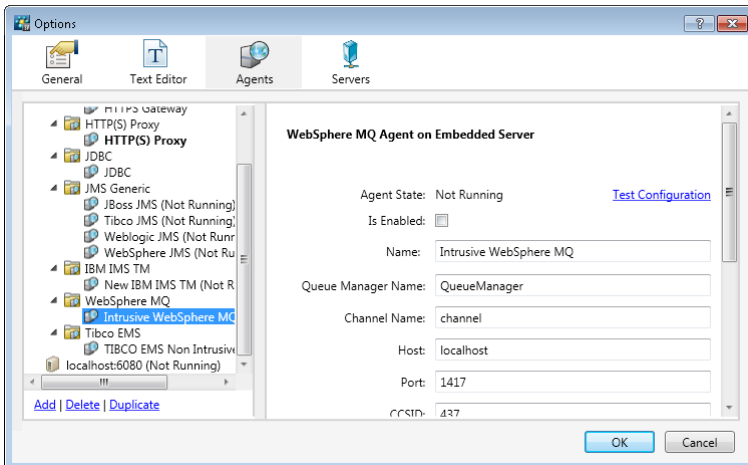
Options

General
Text Editor
Agents
Servers

HTTPS Gateway
HTTP(S) Proxy
HTTP(S) Proxy
JDBC
JDBC
JMS Generic
JBoss JMS (Not Running)
Tibco JMS (Not Running)
Weblogic JMS (Not Runr
WebSphere JMS (Not Ru
IBM IMS TM
New IBM IMS TM (Not R
WebSphere MQ
Intrusive WebSphere MQ
Tibco EMS
TIBCO EMS Non Intrusive
localhost:6080 (Not Running)

Add | Delete | Duplicate

WebSphere MQ Agent on Embedded Server

Agent State: Not Running
Test Configuration
Is Enabled:
Name: Intrusive WebSphere MQ
Queue Manager Name: QueueManager
Channel Name: channel
Host: localhost
Port: 1417
CCSID: 437

OK
Cancel